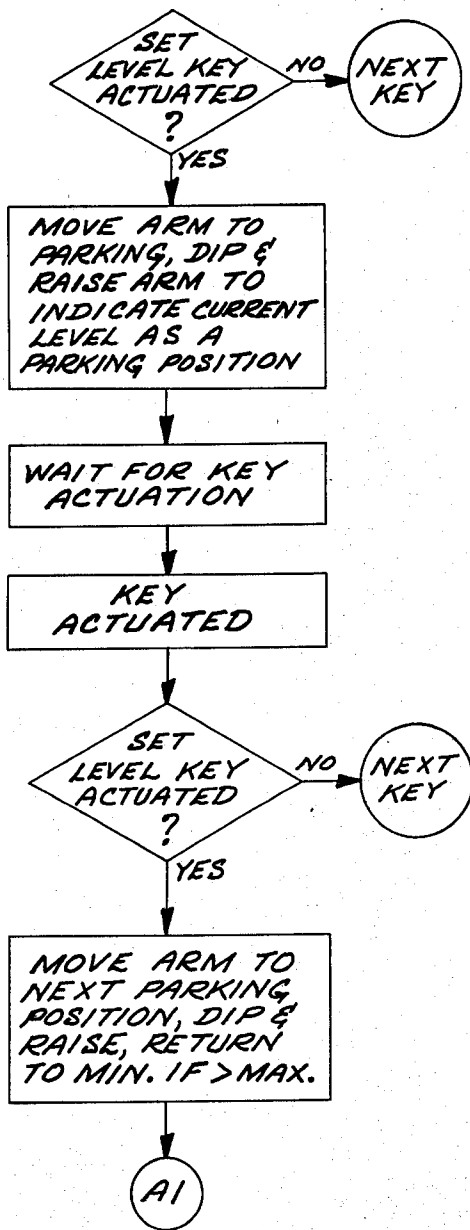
SET LEVEL KEY ACTUATED ?

NO

NEXT KEY

YES

MOVE ARM TO PARKING, DIP & RAISE ARM TO INDICATE CURRENT LEVEL AS A PARKING POSITION

WAIT FOR KEY ACTUATION

KEY ACTUATED

SET LEVEL KEY ACTUATED ?

NO

NEXT KEY

YES

MOVE ARM TO NEXT PARKING POSITION, DIP & RAISE, RETURN TO MIN. IF > MAX.

A1